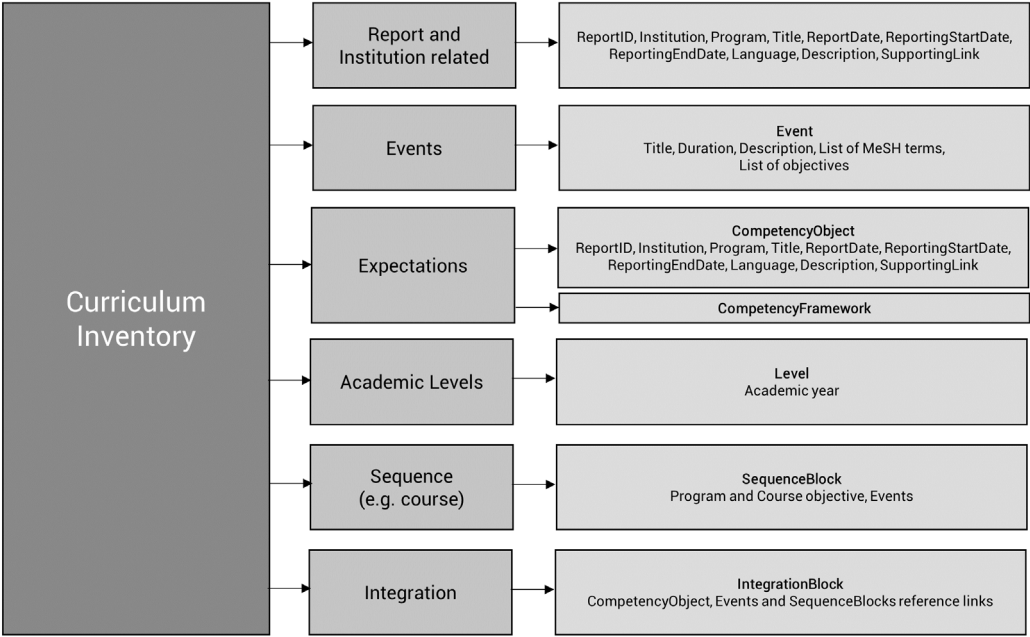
Curriculum Inventory

Report and Institution related

ReportID, Institution, Program, Title, ReportDate, ReportingStartDate, ReportingEndDate, Language, Description, SupportingLink

Events

Event
Title, Duration, Description, List of MeSH terms, List of objectives

Expectations

CompetencyObject
ReportID, Institution, Program, Title, ReportDate, ReportingStartDate, ReportingEndDate, Language, Description, SupportingLink

CompetencyFramework

Academic Levels

Level
Academic year

Sequence (e.g. course)

SequenceBlock
Program and Course objective, Events

Integration

IntegrationBlock
CompetencyObject, Events and SequenceBlocks reference links